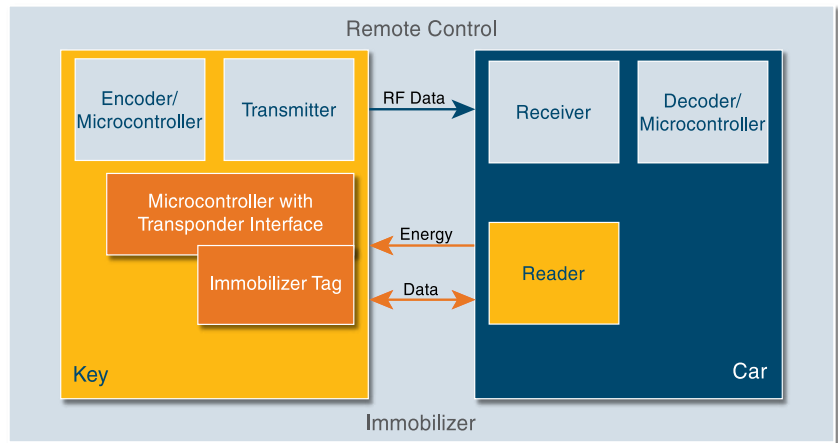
Remote Control

Encoder/
Microcontroller

Transmitter

RF Data

Receiver

Decoder/
Microcontroller

Microcontroller with
Transponder Interface

Energy

Immobilizer Tag

Data

Reader

Key

Car

Immobilizer